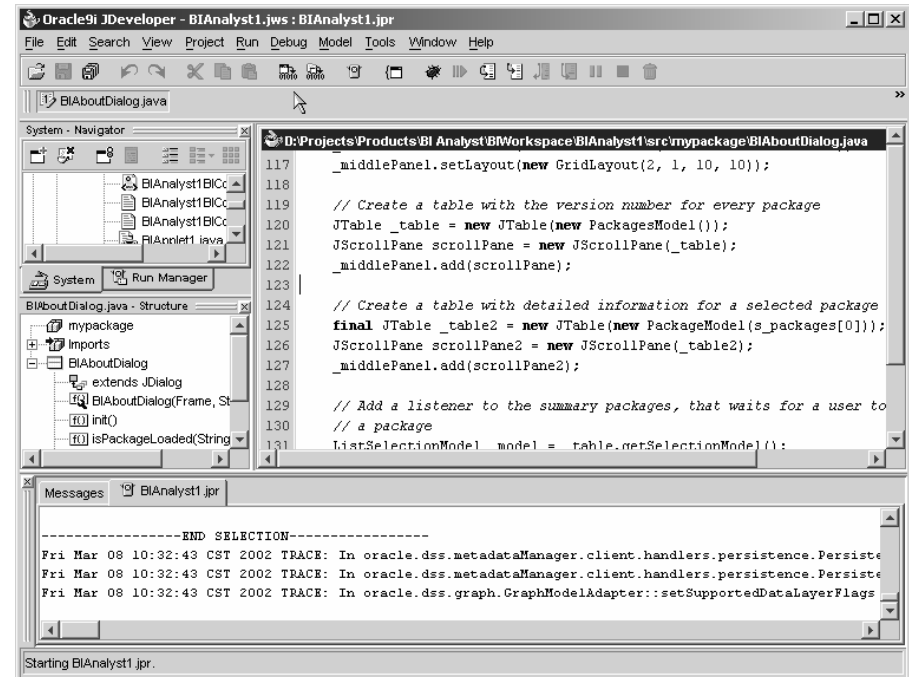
Oracle9i JDeveloper - BIAnalyst1.jws : BIAnalyst1.jpr

File Edit Search View Project Run Debug Model Tools Window Help

BIAboutDialog.java

System - Navigator

BIAnalyst1BICo
BIAnalyst1BICo
BIAnalyst1BICo
BIApplet1.java

System Run Manager

BIAboutDialog.java - Structure

mypackage
Imports
BIAboutDialog
extends JDialog
BIAboutDialog(Frame, St
init()
isPackageLoaded(String

D:\Projects\Products\BI Analyst\BIWorkspace\BIAnalyst1\src\mypackage\BIAboutDialog.java

117 _middlePanel.setLayout(new GridLayout(2, 1, 10, 10));
118
119 // Create a table with the version number for every package
120 JTable _table = new JTable(new PackagesModel());
121 JScrollPane scrollPane = new JScrollPane(_table);
122 _middlePanel.add(scrollPane);
123
124 // Create a table with detailed information for a selected package
125 final JTable _table2 = new JTable(new PackageModel(s_packages[0]));
126 JScrollPane scrollPane2 = new JScrollPane(_table2);
127 _middlePanel.add(scrollPane2);
128
129 // Add a listener to the summary packages, that waits for a user to
130 // a package
131 ListSelectionModel model = _table.getSelectionModel();

Messages BIAnalyst1.jpr

-----------------END SELECTION-----------------
Fri Mar 08 10:32:43 CST 2002 TRACE: In oracle.dss.metadataManager.client.handlers.persistence.Persiste
Fri Mar 08 10:32:43 CST 2002 TRACE: In oracle.dss.metadataManager.client.handlers.persistence.Persiste
Fri Mar 08 10:32:43 CST 2002 TRACE: In oracle.dss.graph.GraphModelAdapter::setSupportedDataLayerFlags

Starting BIAnalyst1.jpr.